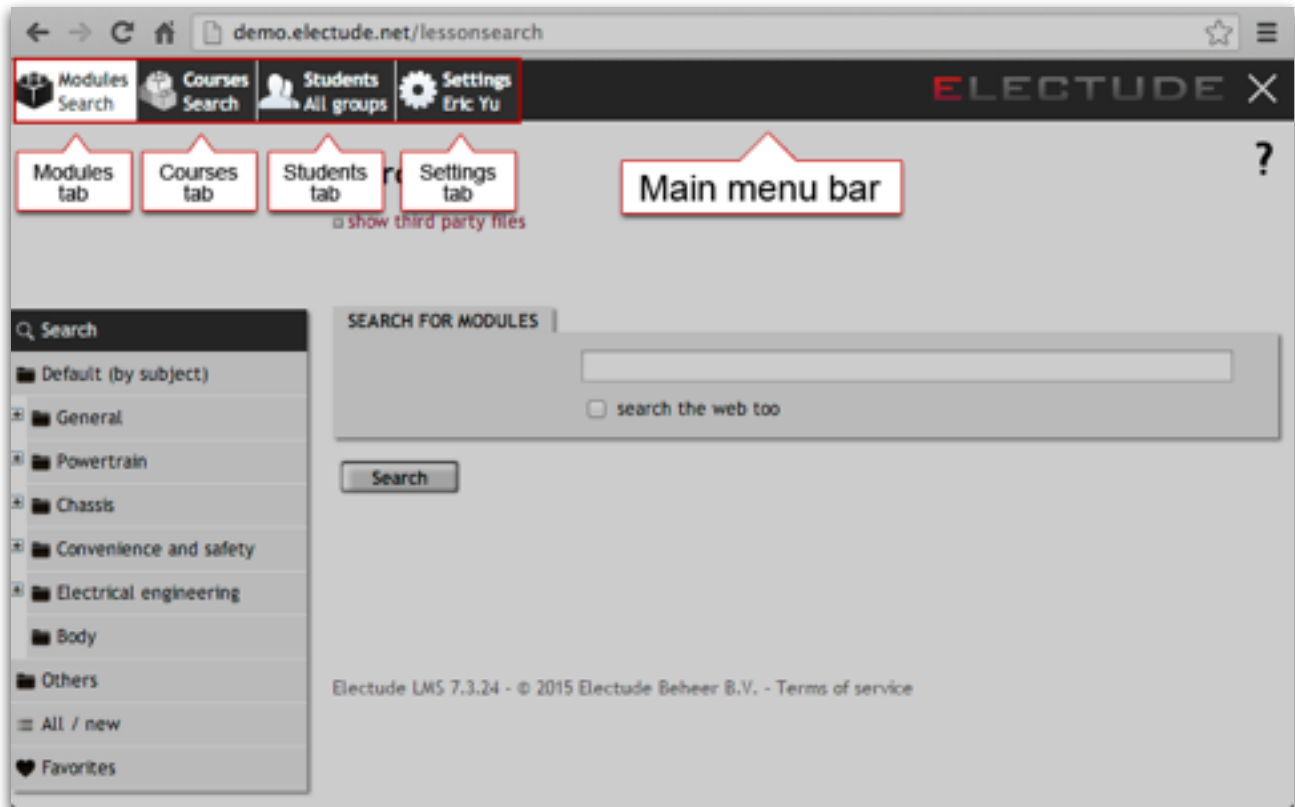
demo.electude.net/lessonsearch

Modules Search
Courses Search
Students All groups
Settings Eric Yu

ELECTUDE

Modules tab
Courses tab
Students tab
Settings tab
Main menu bar

?

show third party files

Search
Default (by subject)
General
Powertrain
Chassis
Convenience and safety
Electrical engineering
Body
Others
All / new
Favorites

SEARCH FOR MODULES
search the web too
Search

Electude LMS 7.3.24 - © 2015 Electude Beheer B.V. - Terms of service